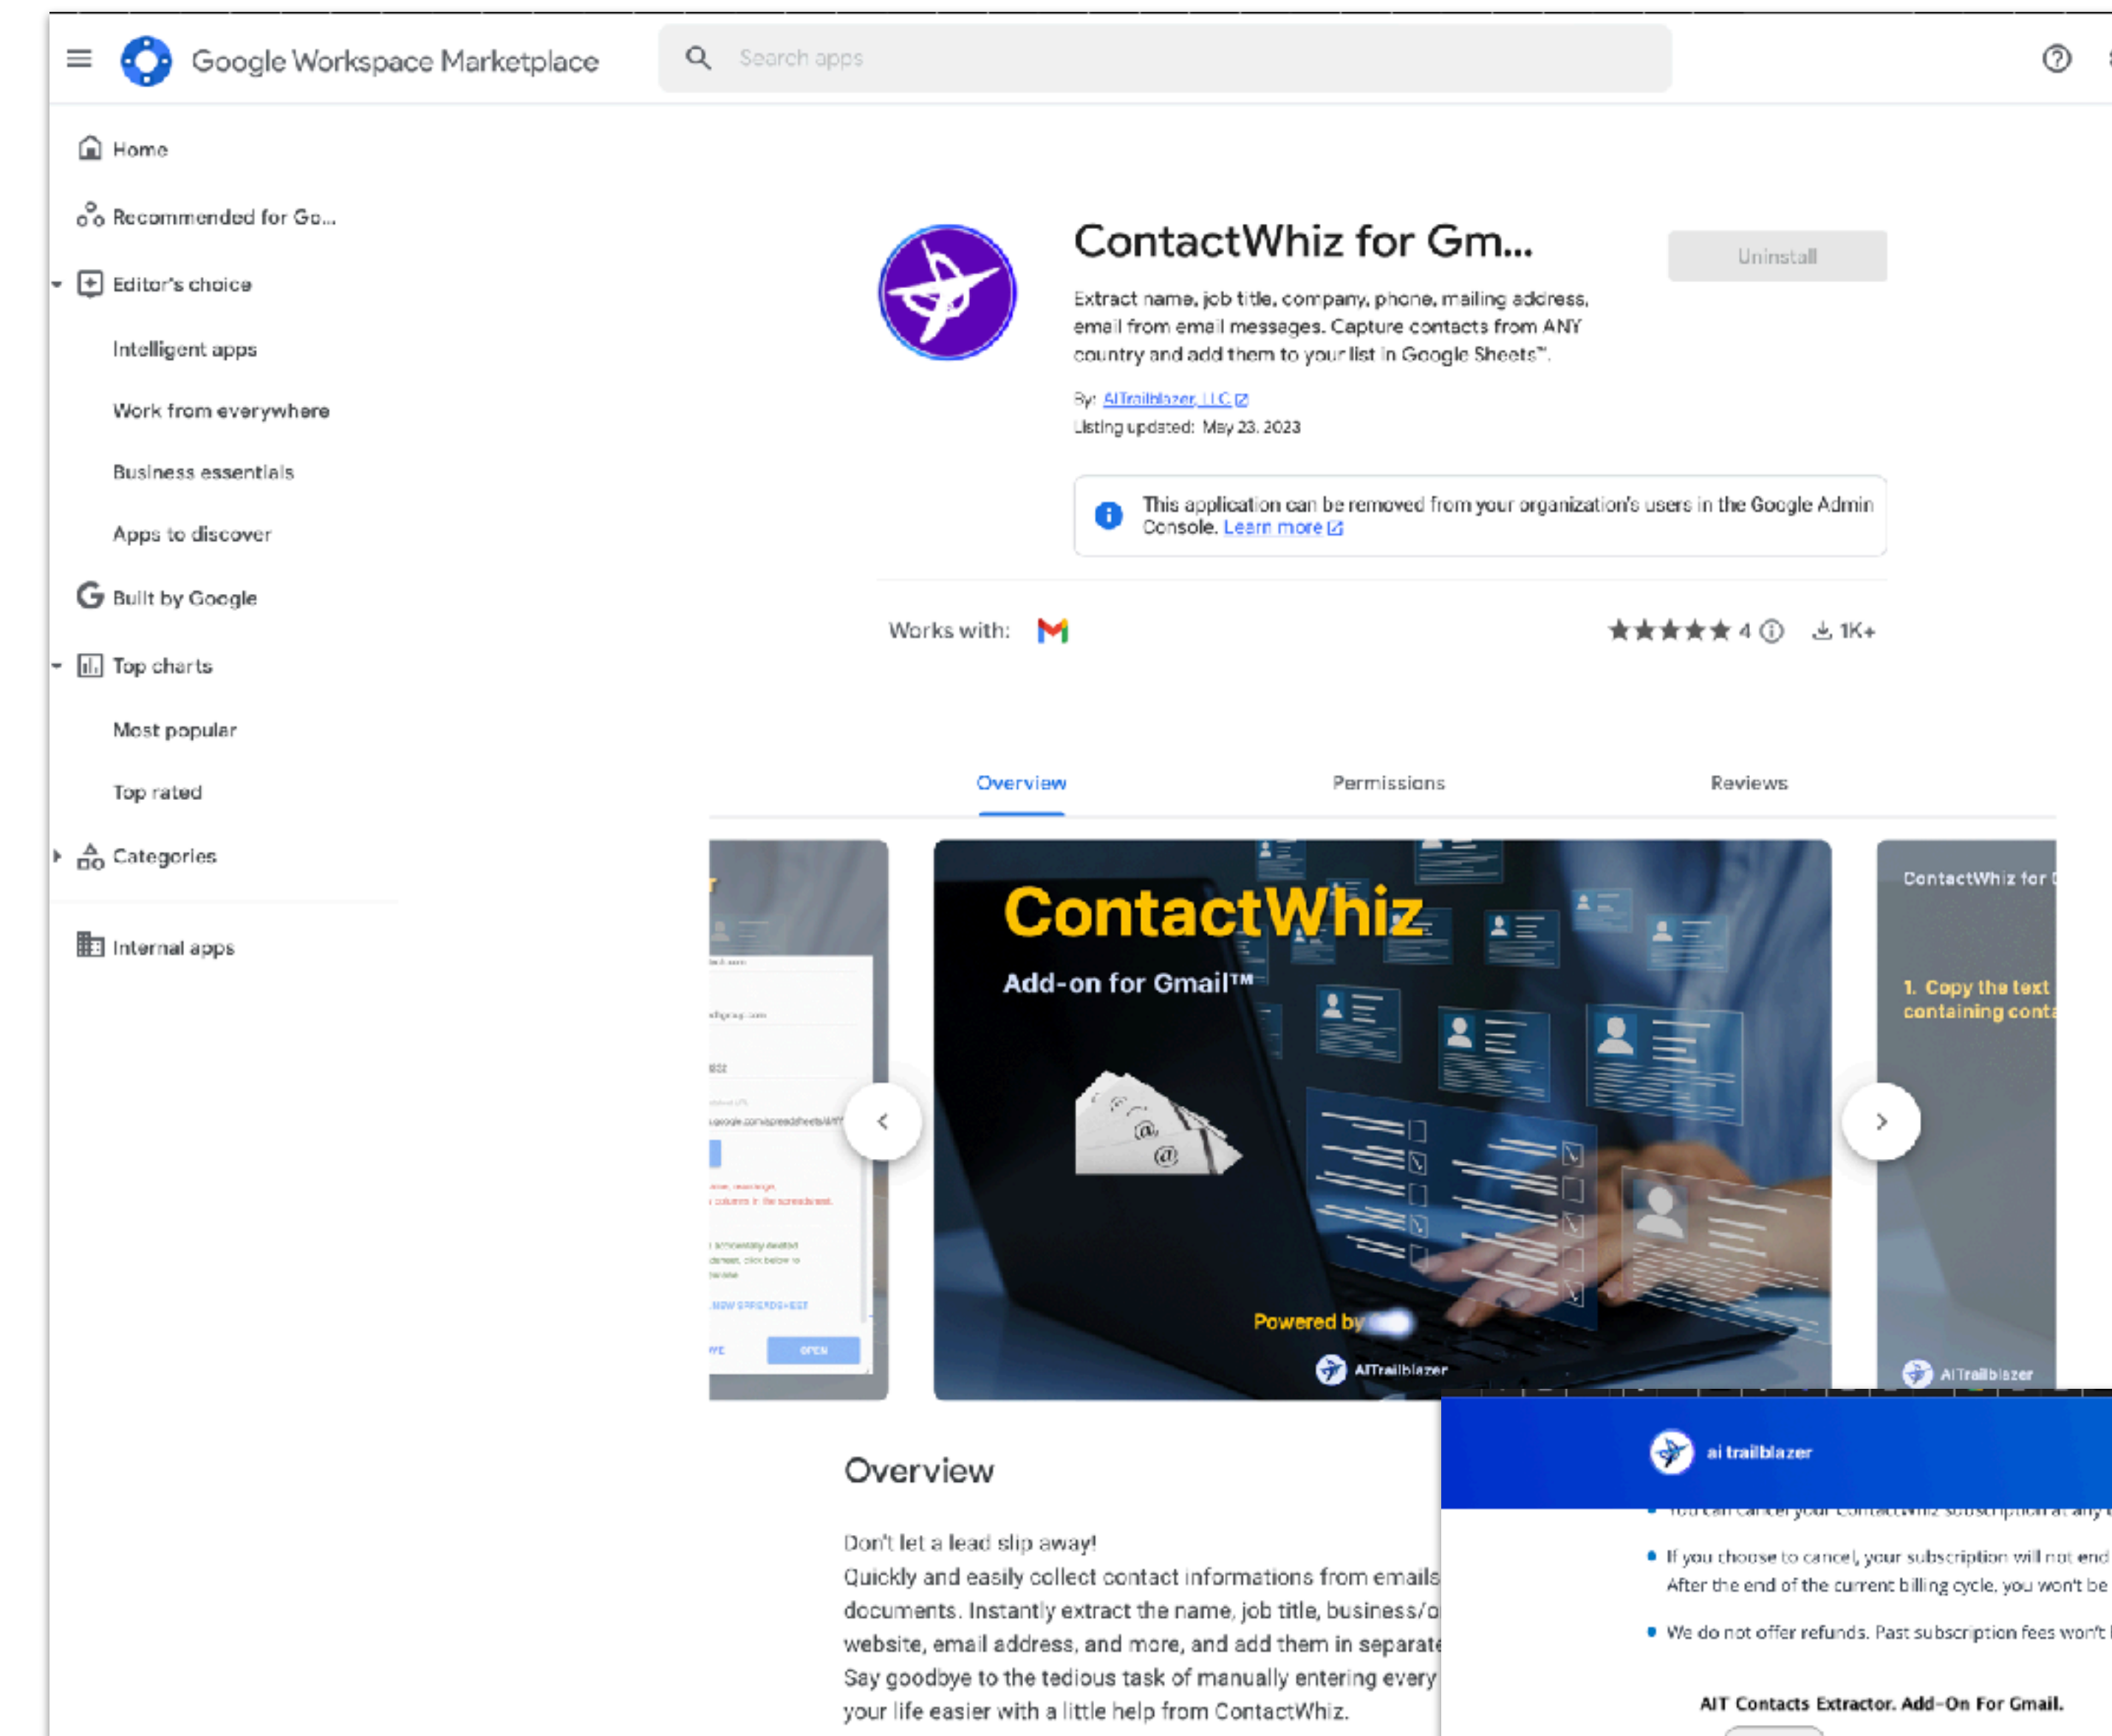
Google Workspace Marketplace

Search apps

Home

Recommended for Go...

Editor's choice

Intelligent apps

Work from everywhere

Business essentials

Apps to discover

Built by Google

Top charts

Most popular

Top rated

Categories

Internal apps

ContactWhiz for Gm...

Uninstall

Extract name, job title, company, phone, mailing address, email from email messages. Capture contacts from ANY country and add them to your list in Google Sheets™.

By: AITrailblazer, LLC

Listing updated: May 23, 2023

This application can be removed from your organization's users in the Google Admin Console. Learn more

Works with:

4 1K+

Overview Permissions Reviews

ContactWhiz

Add-on for Gmail™

Powered by

AITrailblazer

ContactWhiz for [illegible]

1. Copy the text containing conta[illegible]

AITrailblazer

ai trailblazer

• If you choose to cancel, your subscription will not end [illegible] After the end of the current billing cycle, you won't be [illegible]

• We do not offer refunds. Past subscription fees won't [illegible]

AIT Contacts Extractor. Add-On For Gmail.

Overview

Don't let a lead slip away!

Quickly and easily collect contact informations from emails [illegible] documents. Instantly extract the name, job title, business/o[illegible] website, email address, and more, and add them in separate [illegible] Say goodbye to the tedious task of manually entering every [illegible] your life easier with a little help from ContactWhiz.